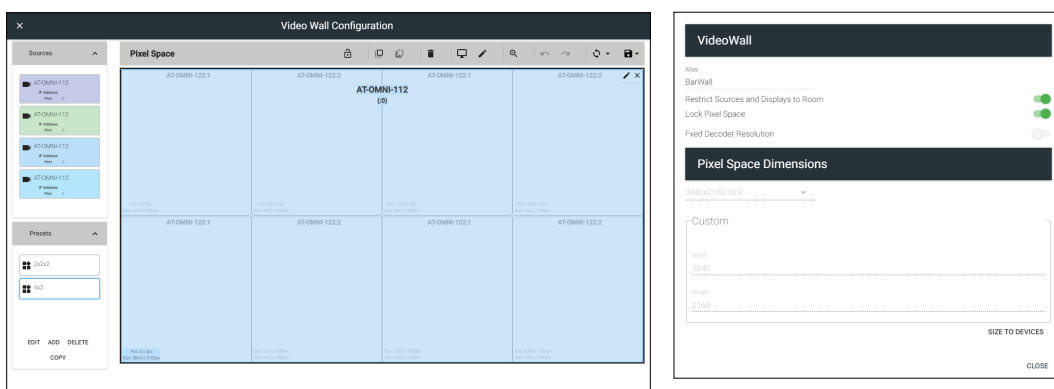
×

Video Wall Configuration

Sources

AT-OMNI-112
IP Address
Port

AT-OMNI-112
IP Address
Port

AT-OMNI-112
IP Address
Port

AT-OMNI-112
IP Address
Port

Presets

2x2x2

4x2

EDIT ADD DELETE
COPY

Pixel Space

AT-OMNI-122:1 AT-OMNI-122:2 AT-OMNI-122:1 AT-OMNI-122:2

AT-OMNI-112
(:0)

AT-OMNI-122:1 AT-OMNI-122:2 AT-OMNI-122:1 AT-OMNI-122:2

VideoWall

Alias
BarWall

Restrict Sources and Displays to Room

Lock Pixel Space

Fixed Decoder Resolution

Pixel Space Dimensions

3840x2160 16:9

Custom

Width
3840

Height
2160

SIZE TO DEVICES

CLOSE